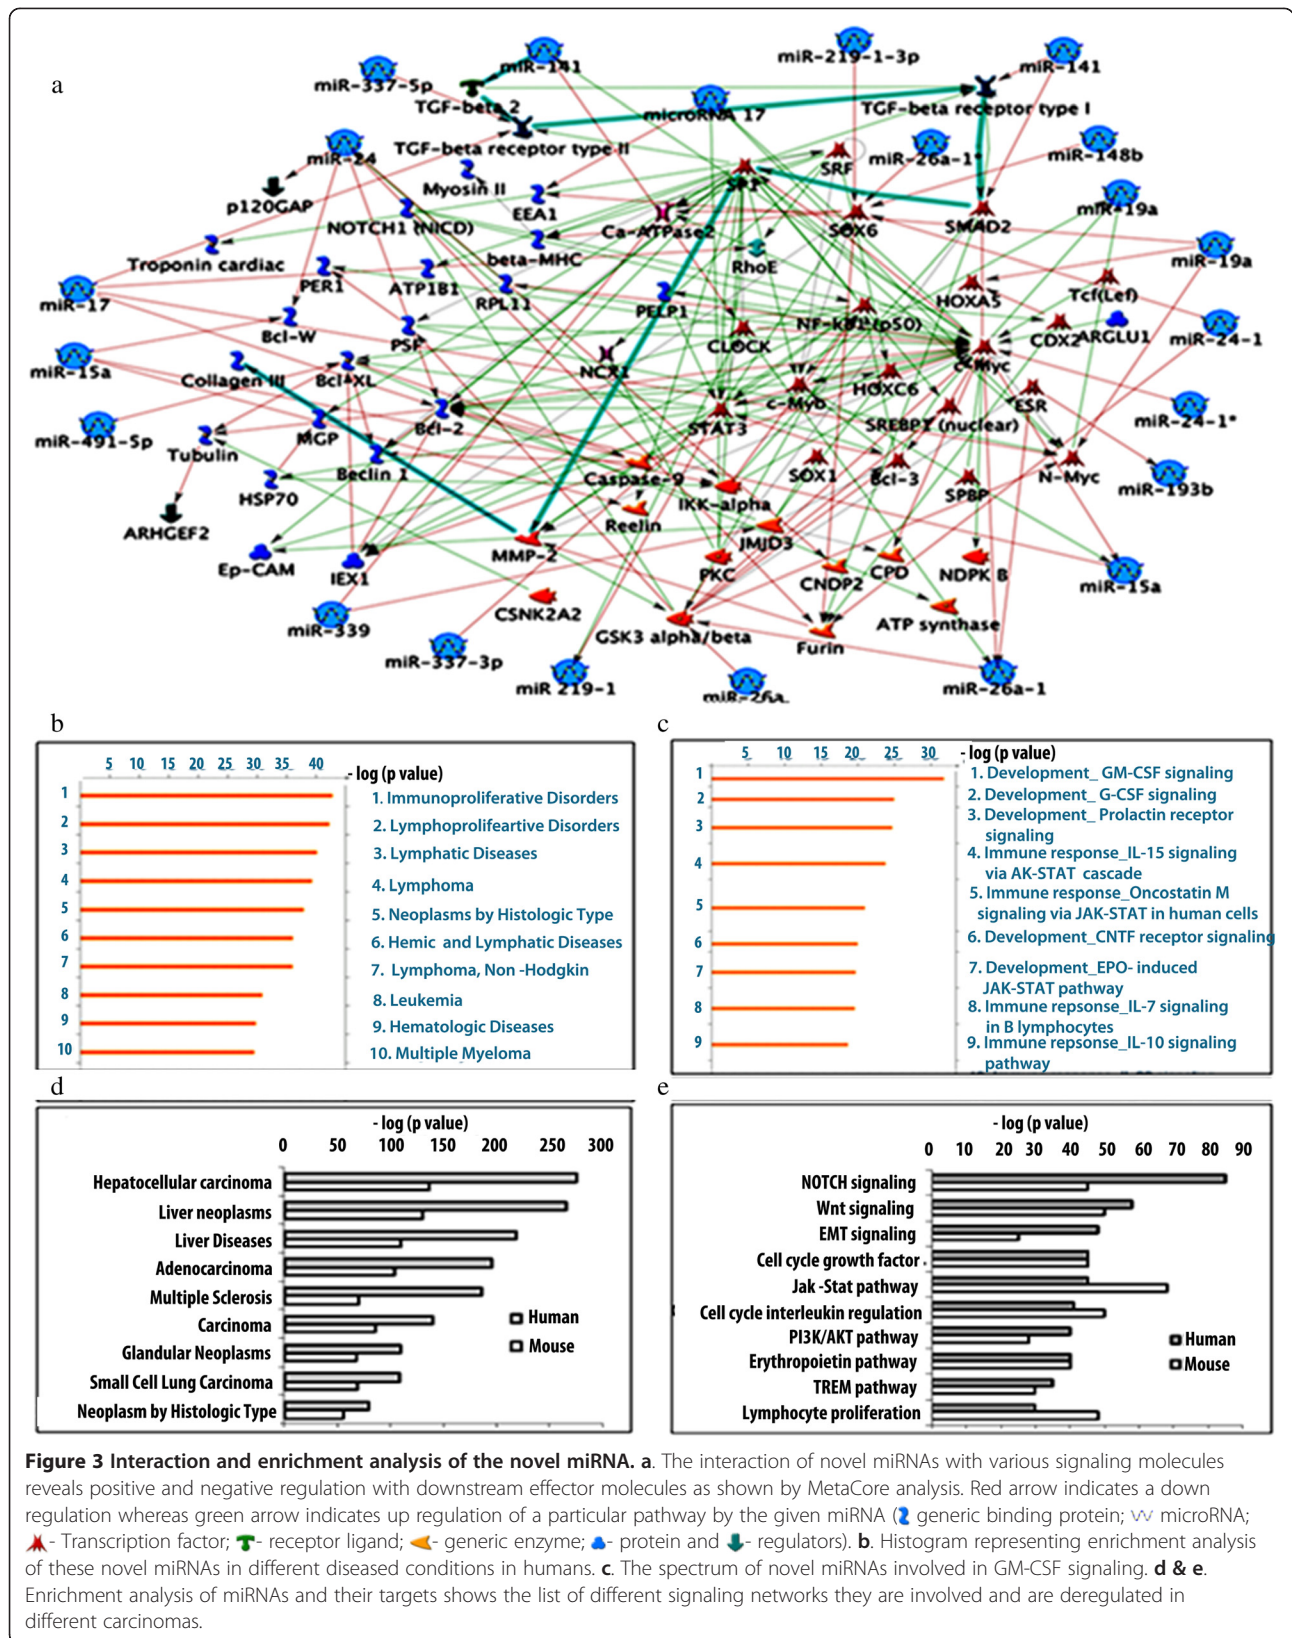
a

miR-337-5p, miR-141, miR-219-1-3p, miR-141, TGF-beta 2, microRNA 17, TGF-beta receptor type I, TGF-beta receptor type II, miR-24, miR-26a-1*, miR-148b, SRF, SP1, Myosin II, p120GAP, EEA1, SOX6, SMAD2, miR-19a, NOTCH1 (NICD), Ca-ATPase2, miR-19a, Troponin cardiac, beta-MHC, RhoE, PER1, ATP1B1, HOXA5, Tcf(Lef), miR-17, RPL11, PELP1, ARGLU1, miR-24-1, Bcl-W, NF-kB1 (p50), COX2, PSF, CLOCK, c-Myc, miR-15a, Collagen III, Bcl-XL, NCX1, HOXC6, ESR, c-Myb, miR-24-1*, miR-491-5p, MGP, Bcl-2, STAT3, SREBP1 (nuclear), Tubulin, Beclin 1, Caspase-9, SOX1, Bcl-3, N-Myc, HSP70, IKK-alpha, SP8P, miR-193b, ARHGEF2, Reelin, JMJD3, Ep-CAM, IEX1, MMP-2, PKC, CNDP2, CPD, NDPK B, miR-15a, CSNK2A2, miR-339, ATP synthase, GSK3 alpha/beta, Furin, miR-337-3p, miR 219-1, miR-26a, miR-26a-1

b

5 10 15 20 25 30 35 40 - log (p value)

1. Immunoproliferative Disorders
2. Lymphoprolifeartive Disorders
3. Lymphatic Diseases
4. Lymphoma
5. Neoplasms by Histologic Type
6. Hemic and Lymphatic Diseases
7. Lymphoma, Non -Hodgkin
8. Leukemia
9. Hematologic Diseases
10. Multiple Myeloma

c

5 10 15 20 25 30 - log (p value)

1. Development_ GM-CSF signaling
2. Development_ G-CSF signaling
3. Development_ Prolactin receptor signaling
4. Immune response_IL-15 signaling via AK-STAT cascade
5. Immune response_Oncostatin M signaling via JAK-STAT in human cells
6. Development_CNTF receptor signaling
7. Development_EPO- induced JAK-STAT pathway
8. Immune repsonse_IL-7 signaling in B lymphocytes
9. Immune repsonse_IL-10 signaling pathway

d

- log (p value)
0 50 100 150 200 250 300

Hepatocellular carcinoma
Liver neoplasms
Liver Diseases
Adenocarcinoma
Multiple Sclerosis
Carcinoma
Glandular Neoplasms
Small Cell Lung Carcinoma
Neoplasm by Histologic Type

Human
Mouse

e

- log (p value)
0 10 20 30 40 50 60 70 80 90

NOTCH signaling
Wnt signaling
EMT signaling
Cell cycle growth factor
Jak -Stat pathway
Cell cycle interleukin regulation
PI3K/AKT pathway
Erythropoietin pathway
TREM pathway
Lymphocyte proliferation

Human
Mouse

**Figure 3 Interaction and enrichment analysis of the novel miRNA. a**. The interaction of novel miRNAs with various signaling molecules reveals positive and negative regulation with downstream effector molecules as shown by MetaCore analysis. Red arrow indicates a down regulation whereas green arrow indicates up regulation of a particular pathway by the given miRNA ( generic binding protein; microRNA; - Transcription factor; - receptor ligand; - generic enzyme; - protein and - regulators). **b**. Histogram representing enrichment analysis of these novel miRNAs in different diseased conditions in humans. **c**. The spectrum of novel miRNAs involved in GM-CSF signaling. **d & e**. Enrichment analysis of miRNAs and their targets shows the list of different signaling networks they are involved and are deregulated in different carcinomas.